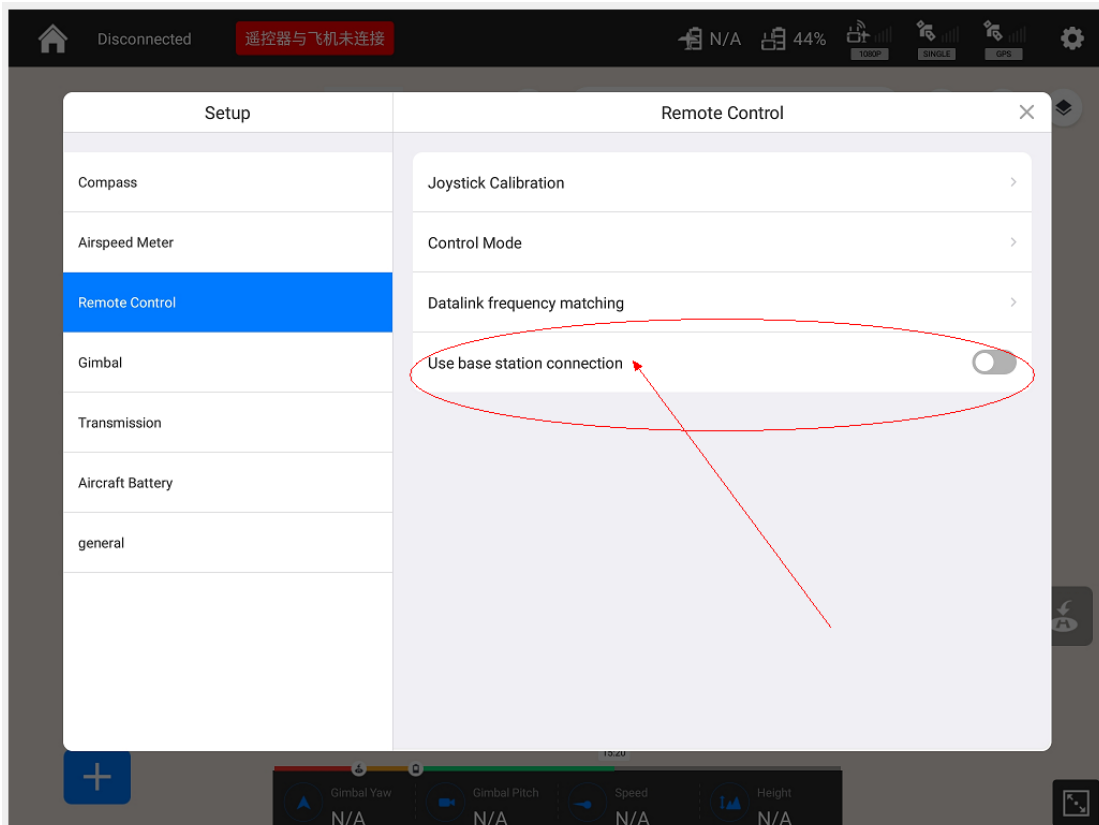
Disconnected 遥控器与飞机未连接 N/A 44% 1080P SINGLE GPS

Setup

Remote Control

Compass

Airspeed Meter

Remote Control

Gimbal

Transmission

Aircraft Battery

general

Joystick Calibration

Control Mode

Datalink frequency matching

Use base station connection

15:20

Gimbal Yaw N/A

Gimbal Pitch N/A

Speed N/A

Height N/A